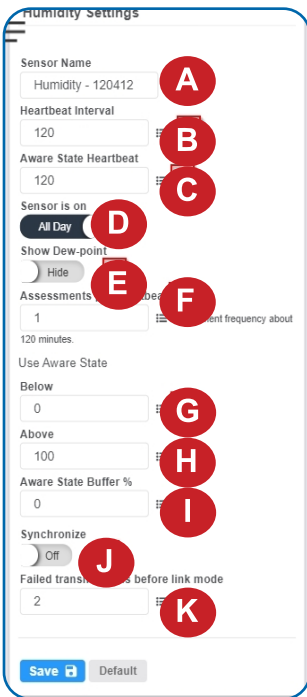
Humidity Settings

Sensor Name
Humidity - 120412
A

Heartbeat Interval
120
B

Aware State Heartbeat
120
C

Sensor is on
All Day
D

Show Dew-point
Hide
E

Assessments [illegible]
1
F
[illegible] frequency about 120 minutes.

Use Aware State

Below
0
G

Above
100
H

Aware State Buffer %
0
I

Synchronize
Off
J

Failed transmi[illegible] before link mode
2
K

Save
Default